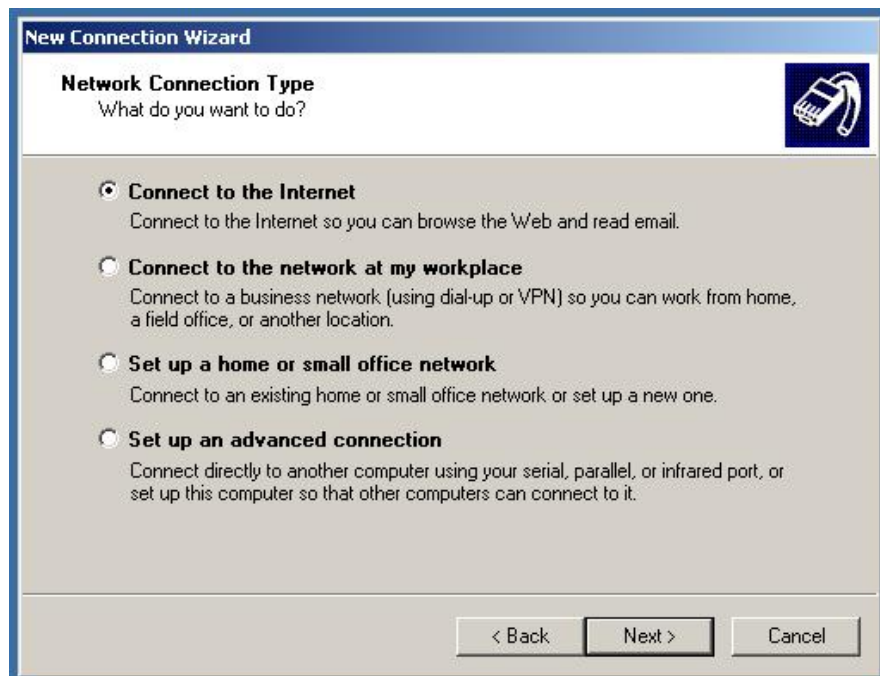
New Connection Wizard

Network Connection Type
What do you want to do?

Connect to the Internet
Connect to the Internet so you can browse the Web and read email.

Connect to the network at my workplace
Connect to a business network (using dial-up or VPN) so you can work from home, a field office, or another location.

Set up a home or small office network
Connect to an existing home or small office network or set up a new one.

Set up an advanced connection
Connect directly to another computer using your serial, parallel, or infrared port, or set up this computer so that other computers can connect to it.

< Back
Next >
Cancel